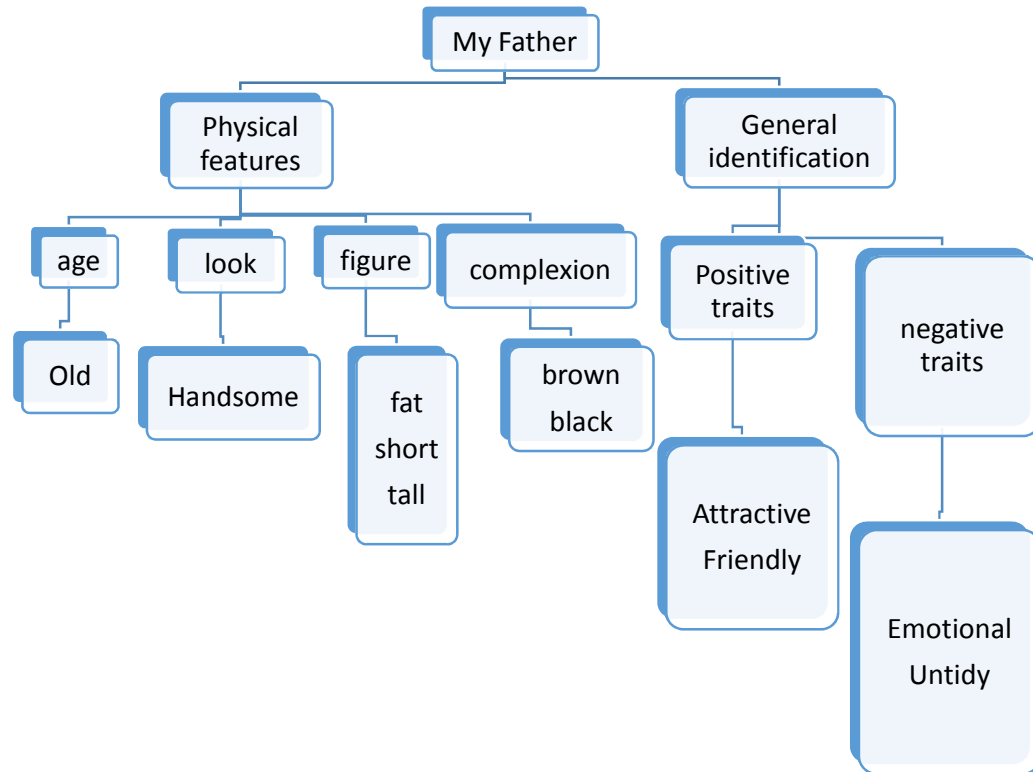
My Father

Physical features

General identification

age

look

figure

complexion

Positive traits

negative traits

Old

Handsome

fat
short
tall

brown
black

Attractive
Friendly

Emotional
Untidy